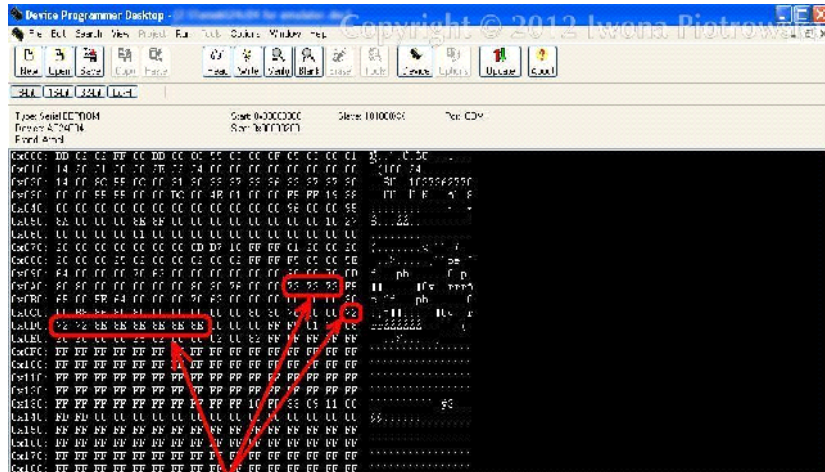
Device Programmer Desktop

Copyright © 2012 Iwona Piotrowska

File Edit Search View Project Run Tools Options Window Help

New Open Save Copy Paste Read Write Verify Blank Erase Tools Device Options Update Exit

Type: Serial EEPROM
Device: AT24C16
Board: Atmel

Start: 0x00000000
Size: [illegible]

Slave: 10100000

Port: COM

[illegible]